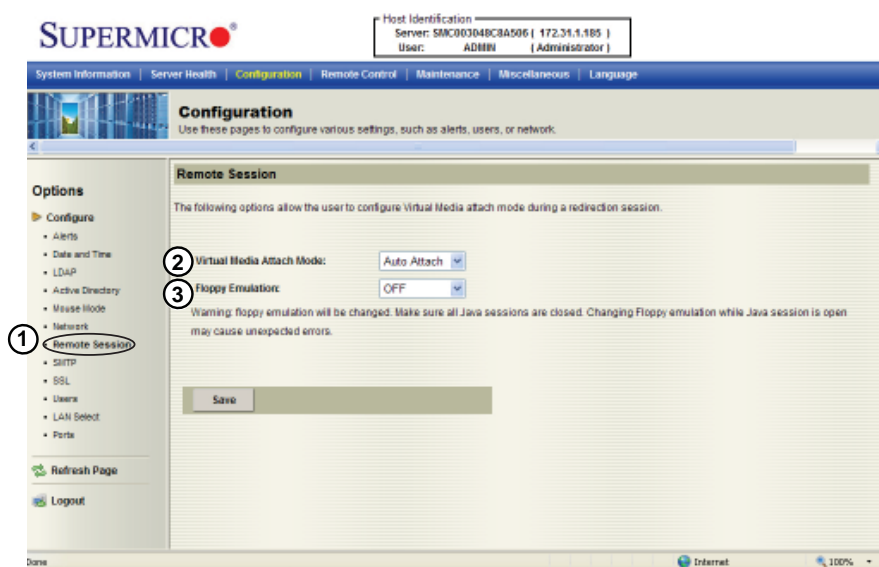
SUPERMICRO®

Host Identification
Server: SMC003048C8A506 ( 172.31.1.185 )
User: ADMIN ( Administrator )

System Information | Server Health | Configuration | Remote Control | Maintenance | Miscellaneous | Language

Configuration
Use these pages to configure various settings, such as alerts, users, or network.

Options

Configure
• Alerts
• Date and Time
• LDAP
• Active Directory
• Mouse Mode
• Network
① • Remote Session
• SMTP
• SSL
• Users
• LAN Select
• Ports

Refresh Page

Logout

Remote Session

The following options allow the user to configure Virtual Media attach mode during a redirection session.

② Virtual Media Attach Mode: Auto Attach
③ Floppy Emulation: OFF

Warning: floppy emulation will be changed. Make sure all Java sessions are closed. Changing Floppy emulation while Java session is open may cause unexpected errors.

Save

Done

Internet

100%